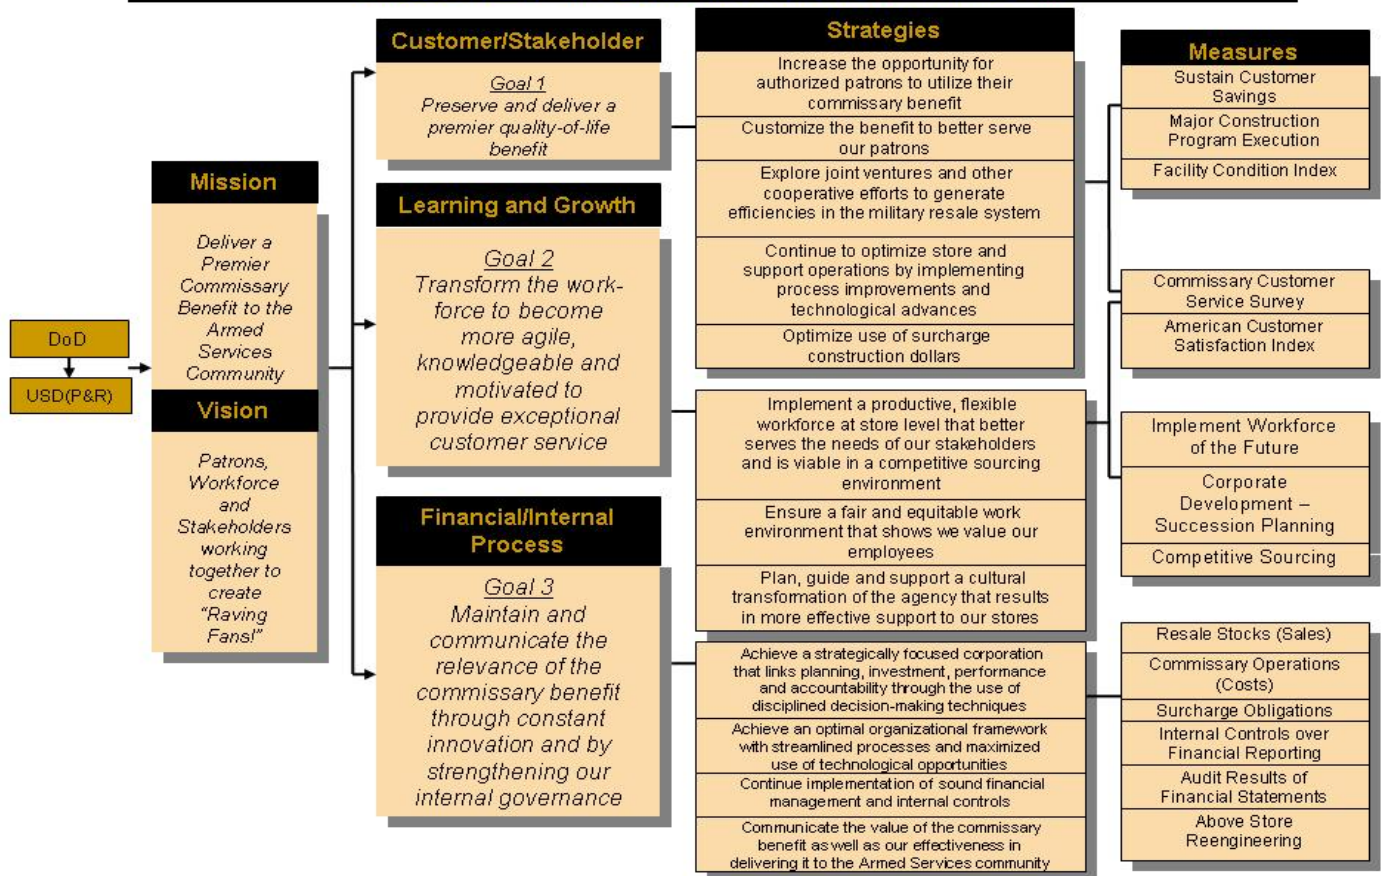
DoD

USD(P&R)

Mission

Deliver a Premier Commissary Benefit to the Armed Services Community

Vision

Patrons, Workforce and Stakeholders working together to create "Raving Fans!"

Customer/Stakeholder

Goal 1
Preserve and deliver a premier quality-of-life benefit

Learning and Growth

Goal 2
Transform the work-force to become more agile, knowledgeable and motivated to provide exceptional customer service

Financial/Internal Process

Goal 3
Maintain and communicate the relevance of the commissary benefit through constant innovation and by strengthening our internal governance

Strategies

Increase the opportunity for authorized patrons to utilize their commissary benefit

Customize the benefit to better serve our patrons

Explore joint ventures and other cooperative efforts to generate efficiencies in the military resale system

Continue to optimize store and support operations by implementing process improvements and technological advances

Optimize use of surcharge construction dollars

Implement a productive, flexible workforce at store level that better serves the needs of our stakeholders and is viable in a competitive sourcing environment

Ensure a fair and equitable work environment that shows we value our employees

Plan, guide and support a cultural transformation of the agency that results in more effective support to our stores

Achieve a strategically focused corporation that links planning, investment, performance and accountability through the use of disciplined decision-making techniques

Achieve an optimal organizational framework with streamlined processes and maximized use of technological opportunities

Continue implementation of sound financial management and internal controls

Communicate the value of the commissary benefit as well as our effectiveness in delivering it to the Armed Services community

Measures

Sustain Customer Savings

Major Construction Program Execution

Facility Condition Index

Commissary Customer Service Survey

American Customer Satisfaction Index

Implement Workforce of the Future

Corporate Development – Succession Planning

Competitive Sourcing

Resale Stocks (Sales)

Commissary Operations (Costs)

Surcharge Obligations

Internal Controls over Financial Reporting

Audit Results of Financial Statements

Above Store Reengineering